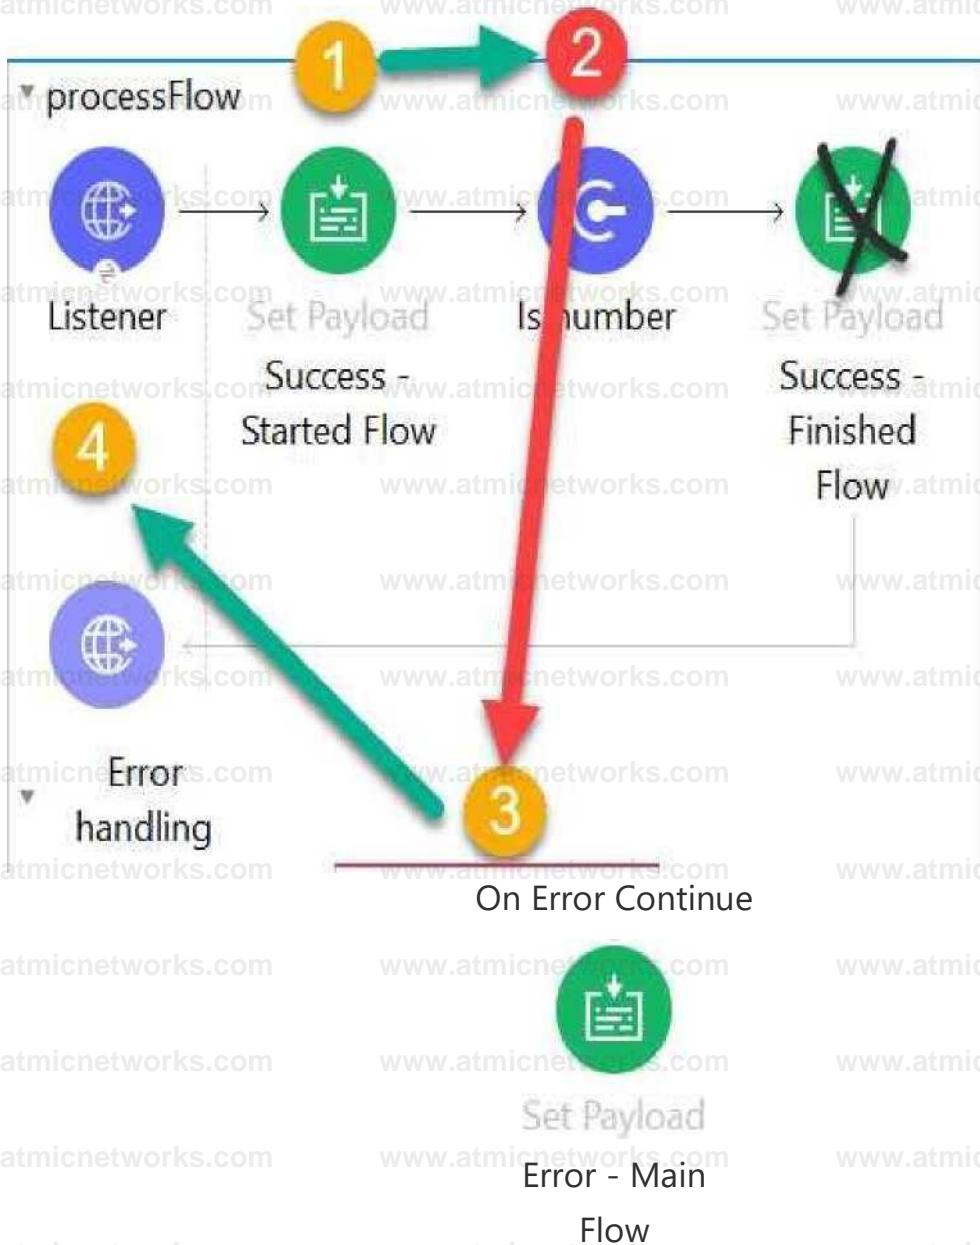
processFlow

1

2

Listener

Set Payload

Success - Started Flow

Is number

Set Payload

Success - Finished Flow

4

Error handling

3

On Error Continue

Set Payload

Error - Main Flow

atmicnetworks.com www.atmicnetworks.com www.atmicnetworks.com